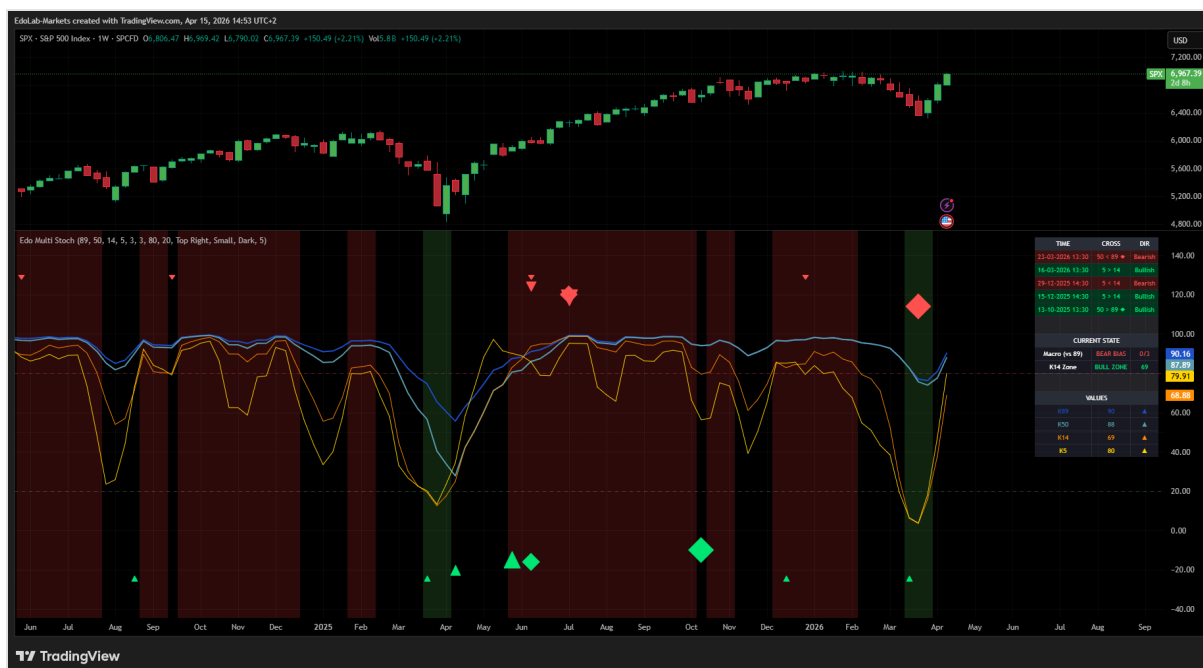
EdoLab-Markets created with TradingView.com, Apr 15, 2026 14:53 UTC+2

SPX · S&P 500 Index · 1W · SPCFD O6,806.47 H6,969.42 L6,790.02 C6,967.39 +150.49 (+2.21%) Vol5.8B +150.49 (+2.21%)

USD
7,200.00
SPX 6,967.39 2d 8h
6,400.00
6,000.00
5,600.00
5,200.00
4,800.00

Edo Multi Stoch (89, 50, 14, 5, 3, 3, 80, 20, Top Right, Small, Dark, 5)

| TIME | CROSS | DIR |
|---|---|---|
| 23-03-2026 13:30 | 50 < 89 ★ | Bearish |
| 16-03-2026 13:30 | 5 > 14 | Bullish |
| 29-12-2025 14:30 | 5 < 14 | Bearish |
| 15-12-2025 14:30 | 5 > 14 | Bullish |
| 13-10-2025 13:30 | 50 > 89 ★ | Bullish |

CURRENT STATE

| | | |
|---|---|---|
| Macro (vs 89) | BEAR BIAS | 0/3 |
| K14 Zone | BULL ZONE | 69 |

VALUES

| | | |
|---|---|---|
| K89 | 90 | ▲ |
| K50 | 88 | ▲ |
| K14 | 69 | ▲ |
| K5 | 80 | ▲ |

140.00
120.00
100.00
90.16
87.89
79.91
68.88
60.00
40.00
20.00
0.00
-20.00
-40.00

Jun Jul Aug Sep Oct Nov Dec 2025 Feb Mar Apr May Jun Jul Aug Sep Oct Nov Dec 2026 Feb Mar Apr May Jun Jul Aug Sep

TradingView